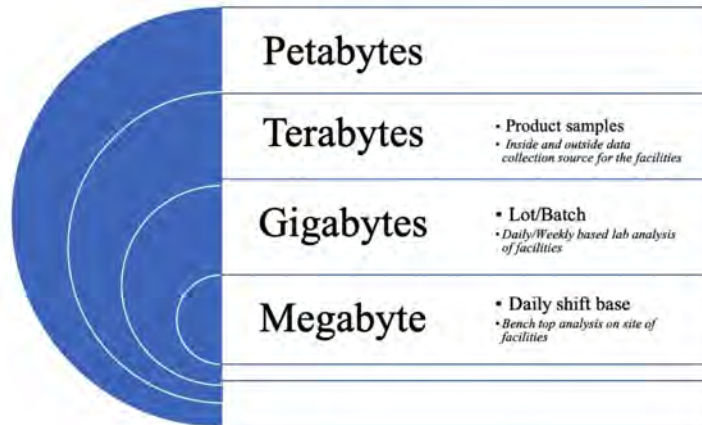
Petabytes

Terabytes

• Product samples
• Inside and outside data collection source for the facilities

Gigabytes

• Lot/Batch
• Daily/Weekly based lab analysis of facilities

Megabyte

• Daily shift base
• Bench top analysis on site of facilities